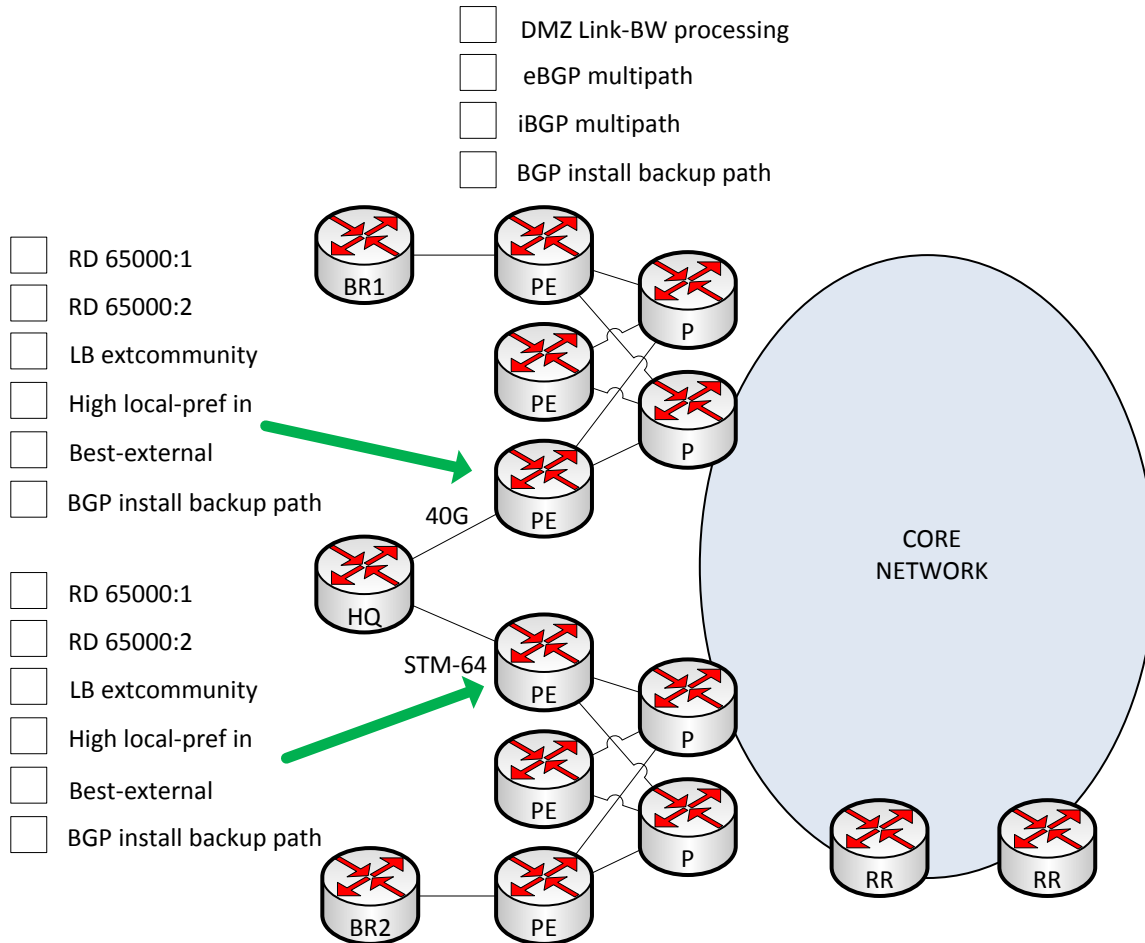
DMZ Link-BW processing
eBGP multipath
iBGP multipath
BGP install backup path

RD 65000:1
RD 65000:2
LB extcommunity
High local-pref in
Best-external
BGP install backup path

RD 65000:1
RD 65000:2
LB extcommunity
High local-pref in
Best-external
BGP install backup path

BR1
PE
P
PE
P
40G
PE
HQ
STM-64
PE
P
PE
P
BR2
PE
CORE NETWORK
RR
RR